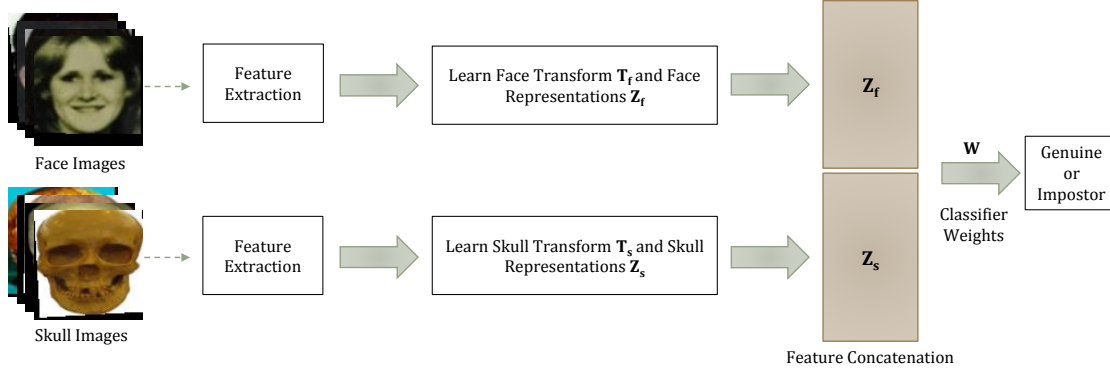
Face Images

Feature Extraction

Learn Face Transform $\mathbf{T_f}$ and Face Representations $\mathbf{Z_f}$

$\mathbf{Z_f}$

Skull Images

Feature Extraction

Learn Skull Transform $\mathbf{T_s}$ and Skull Representations $\mathbf{Z_s}$

$\mathbf{Z_s}$

Feature Concatenation

$\mathbf{W}$

Classifier Weights

Genuine or Impostor